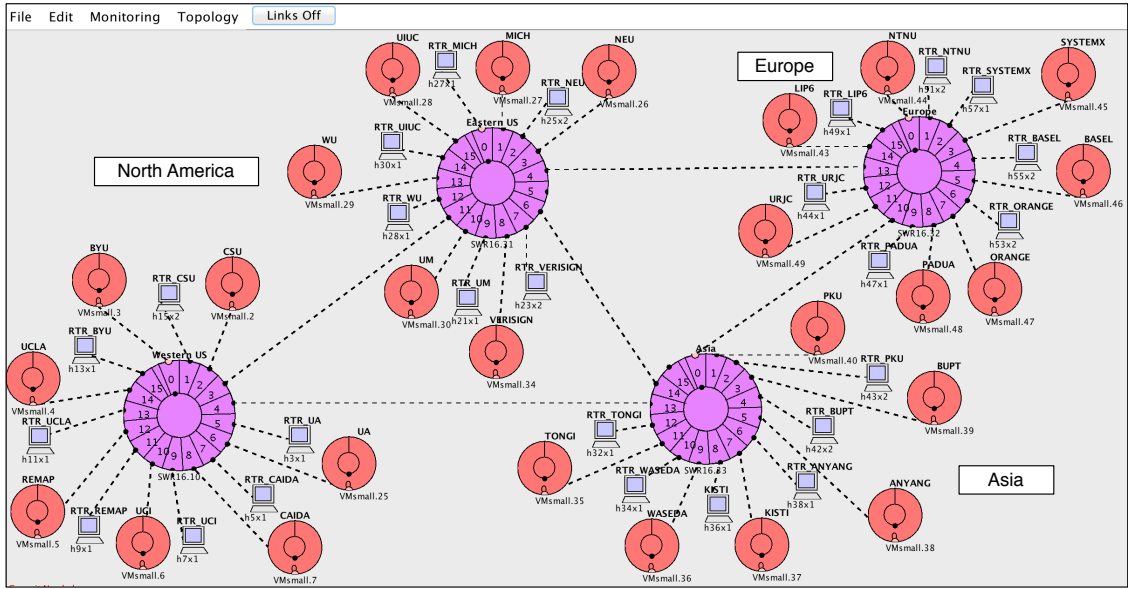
File Edit Monitoring Topology Links Off

North America

Europe

Asia

UIUC
RTR_MICH
h27x1
MICH
NEU
RTR_NEU
h25x2
VMsmall.28
VMsmall.27
VMsmall.26
RTR_UIUC
h30x1
Eastern US
15 0 1 2 3 4 5 6 7 8 9 10 11 12 13 14
SWR16.31
WU
VMsmall.29
RTR_WU
h28x1
UM
VMsmall.30
RTR_UM
h21x1
RTR_VERISIGN
h23x2
VERISIGN
VMsmall.34

NTNU
RTR_NTNU
h91x2
SYSTEMX
RTR_SYSTEMX
h57x1
VMsmall.44
VMsmall.45
LIP6
RTR_LIP6
h49x1
VMsmall.43
Europe
15 0 1 2 3 4 5 6 7 8 9 10 11 12 13 14
SWR16.32
RTR_BASEL
h55x2
BASEL
VMsmall.46
RTR_URJC
h44x1
URJC
VMsmall.49
RTR_PADUA
h47x1
PADUA
VMsmall.48
RTR_ORANGE
h53x2
ORANGE
VMsmall.47

BYU
RTR_CSU
h15x2
CSU
VMsmall.3
VMsmall.2
RTR_BYU
h13x1
UCLA
VMsmall.4
Western US
15 0 1 2 3 4 5 6 7 8 9 10 11 12 13 14
SWR16.10
RTR_UCLA
h11x1
RTR_UA
h3x1
UA
VMsmall.25
REMAP
VMsmall.5
RTR_REMAP
h9x1
UCI
VMsmall.6
RTR_UCI
h7x1
RTR_CAIDA
h5x1
CAIDA
VMsmall.7

PKU
VMsmall.40
RTR_PKU
h43x2
BUPT
VMsmall.39
Asia
15 0 1 2 3 4 5 6 7 8 9 10 11 12 13 14
SWR16.33
RTR_TONGI
h32x1
TONGI
VMsmall.35
RTR_BUPT
h42x2
RTR_ANYANG
h38x1
ANYANG
VMsmall.38
RTR_WASEDA
h34x1
KISTI
h36x1
WASEDA
VMsmall.36
KISTI
VMsmall.37